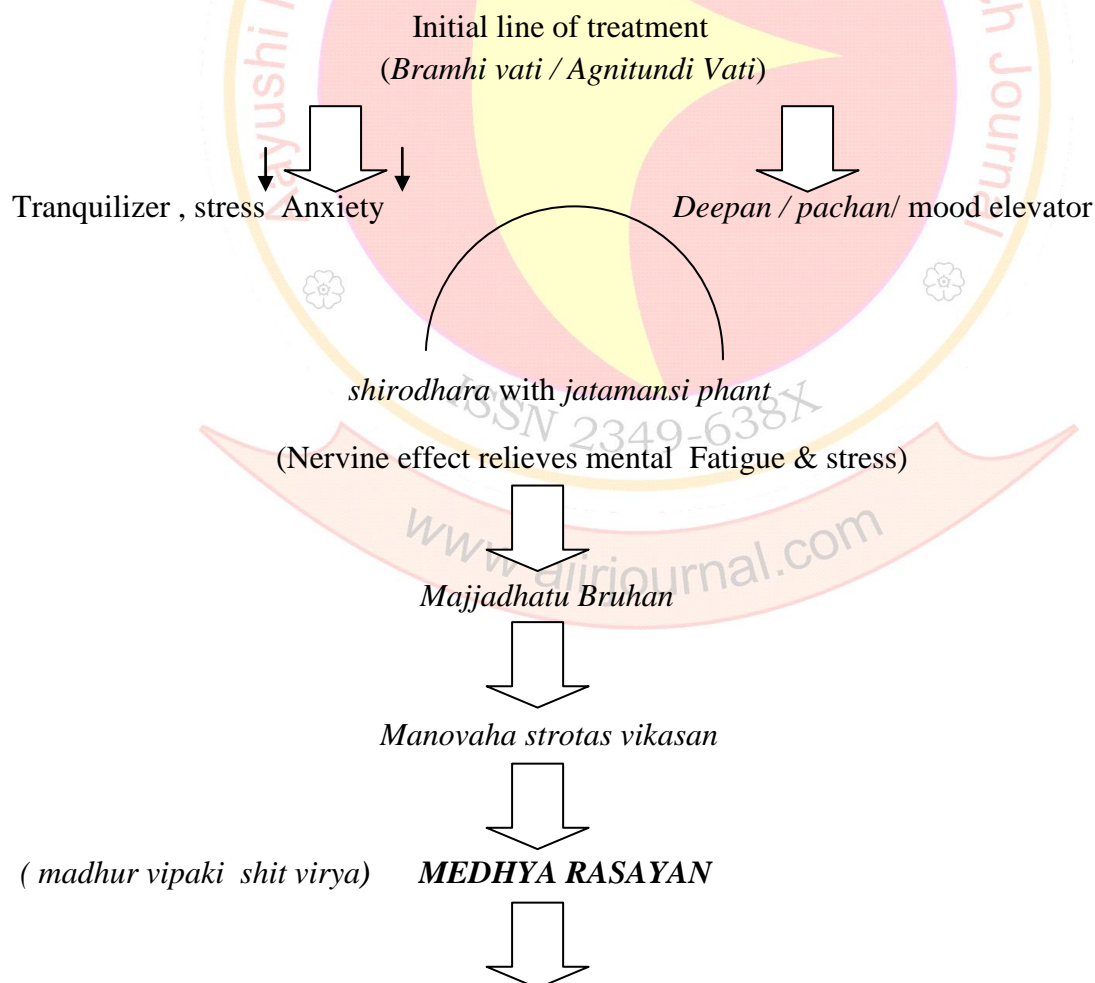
Initial line of treatment
(*Bramhi vati / Agnitundi Vati*)

Tranquilizer , stress Anxiety

*Deepan / pachan*/ mood elevator

*shirodhara* with *jatamansi phant*

ISSN 2349-638X

(Nervine effect relieves mental Fatigue & stress)

www.aiirjournal.com

*Majjadhatu Bruhan*

*Manovaha strotas vikasan*

*( madhur vipaki shit virya)* ***MEDHYA RASAYAN***